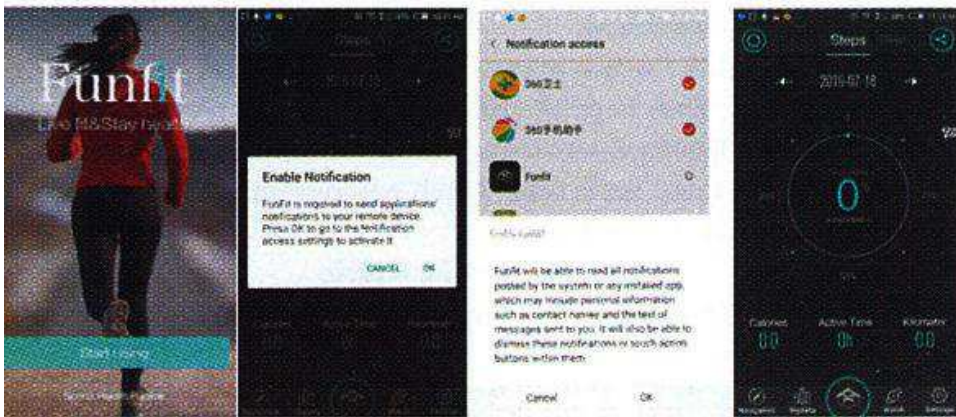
Funfit

Live Fit/Stay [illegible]

Start Using

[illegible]

Steps

Enable Notification

FunFit is required to send applications' notifications to your remote device. Press OK to go to the Notification access settings to activate it.

CANCEL OK

Notification access

360卫士

360手机助手

Funfit

Enable FunFit?

FunFit will be able to read all notifications posted by the system or any installed app, which may include personal information such as contact names and the text of messages sent to you. It will also be able to dismiss these notifications or touch action buttons within them.

Cancel OK

Steps

2019-07-18

0

Calories 0.0

Active Time 0h

Kilometer 0.0